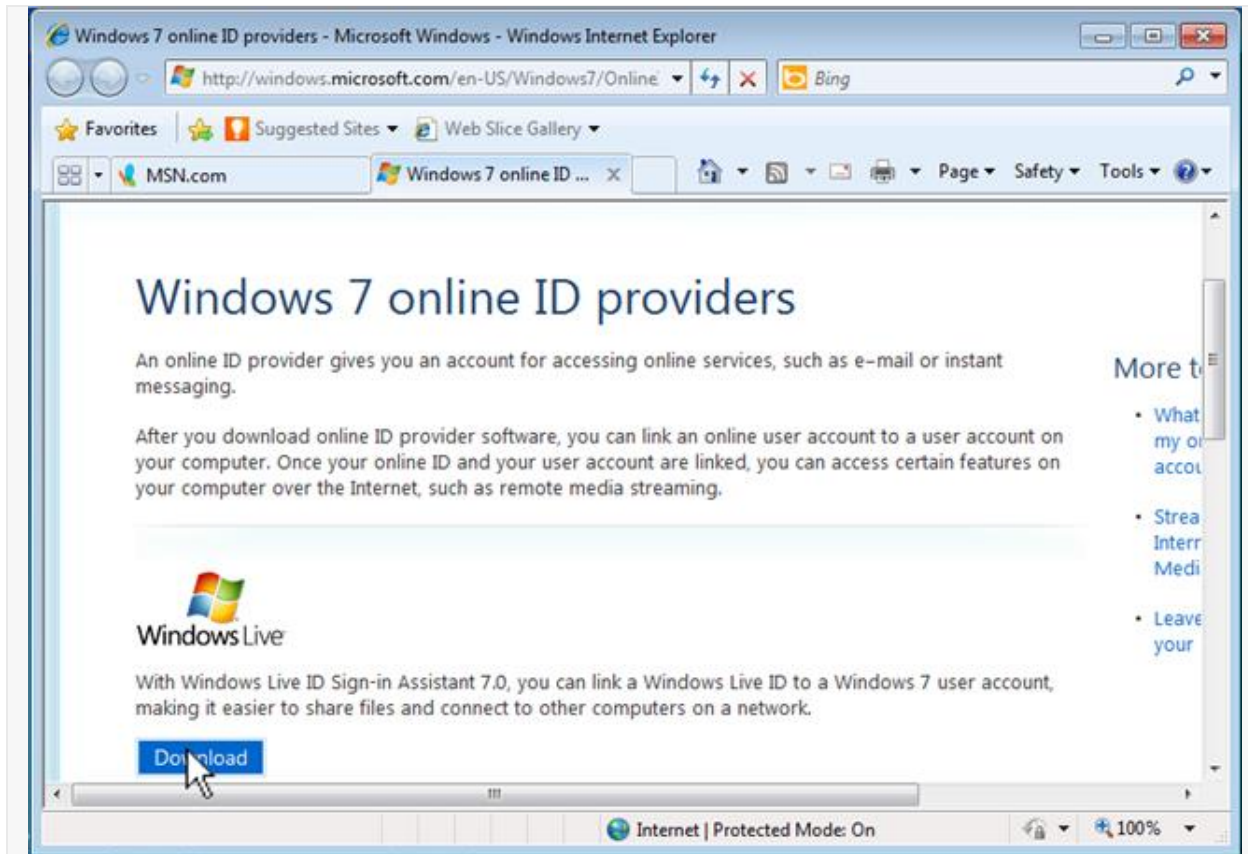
Windows 7 online ID providers - Microsoft Windows - Windows Internet Explorer

http://windows.microsoft.com/en-US/Windows7/Online

Bing

Favorites

Suggested Sites

Web Slice Gallery

MSN.com

Windows 7 online ID ...

Page

Safety

Tools

Windows 7 online ID providers

An online ID provider gives you an account for accessing online services, such as e-mail or instant messaging.

After you download online ID provider software, you can link an online user account to a user account on your computer. Once your online ID and your user account are linked, you can access certain features on your computer over the Internet, such as remote media streaming.

Windows Live

With Windows Live ID Sign-in Assistant 7.0, you can link a Windows Live ID to a Windows 7 user account, making it easier to share files and connect to other computers on a network.

Download

More t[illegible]

• What my o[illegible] acco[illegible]

• Strea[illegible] Inter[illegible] Medi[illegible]

• Leave your

Internet | Protected Mode: On

100%